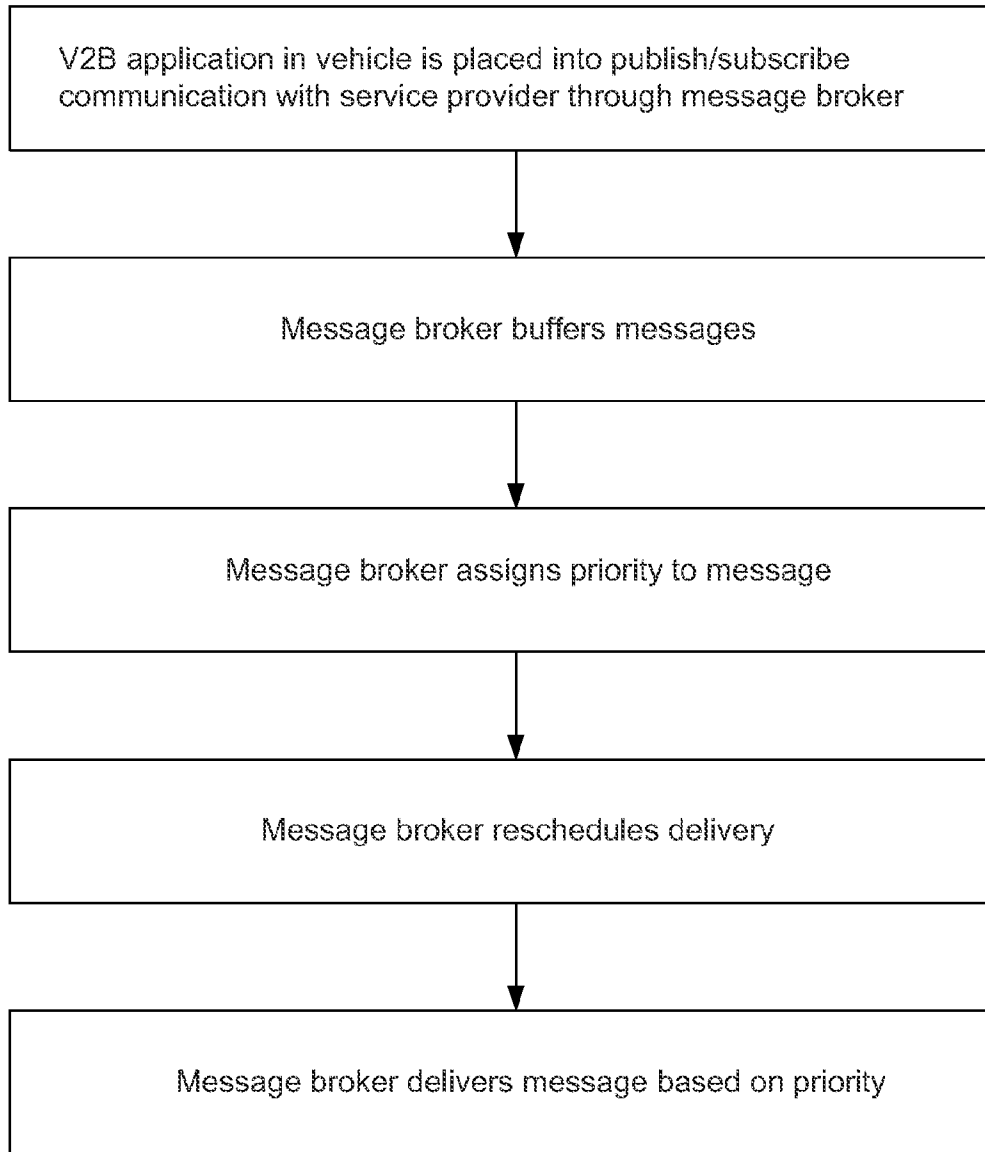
V2B application in vehicle is placed into publish/subscribe communication with service provider through message broker

Message broker buffers messages

Message broker assigns priority to message

Message broker reschedules delivery

Message broker delivers message based on priority